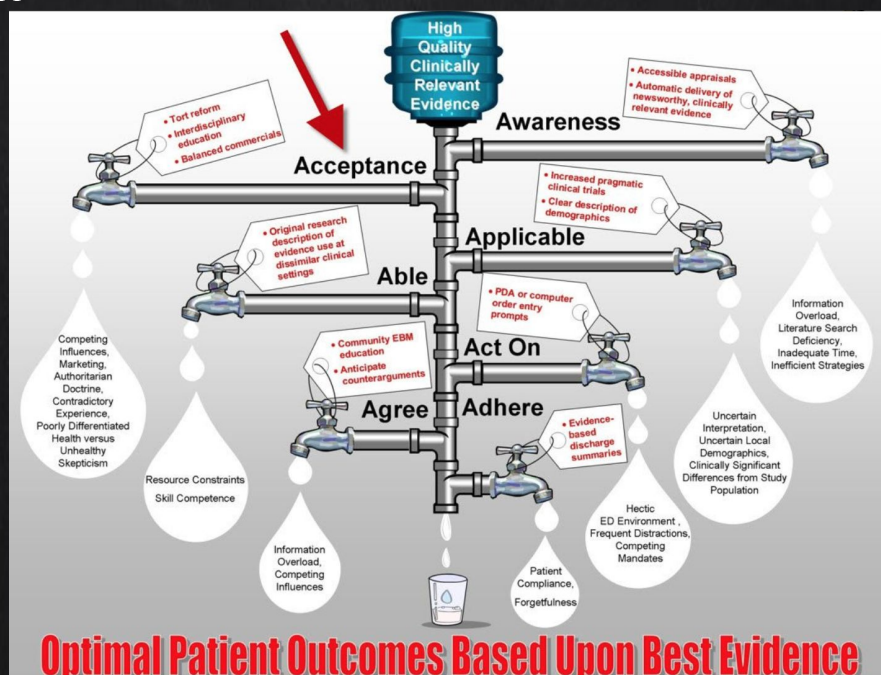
High Quality Clinically Relevant Evidence

Awareness

• Accessible appraisals
• Automatic delivery of newsworthy, clinically relevant evidence

• Tort reform
• Interdisciplinary education
• Balanced commercials

Acceptance

• Increased pragmatic clinical trials
• Clear description of demographics

Applicable

• Original research description of evidence use at dissimilar clinical settings

Able

• PDA or computer order entry prompts

Act On

• Community EBM education
• Anticipate counterarguments

Agree

Adhere

• Evidence-based discharge summaries

Competing Influences, Marketing, Authoritarian Doctrine, Contradictory Experience, Poorly Differentiated Health versus Unhealthy Skepticism

Resource Constraints
Skill Competence

Information Overload, Competing Influences

Patient Compliance, Forgetfulness

Hectic ED Environment , Frequent Distractions, Competing Mandates

Uncertain Interpretation, Uncertain Local Demographics, Clinically Significant Differences from Study Population

Information Overload, Literature Search Deficiency, Inadequate Time, Inefficient Strategies

Optimal Patient Outcomes Based Upon Best Evidence